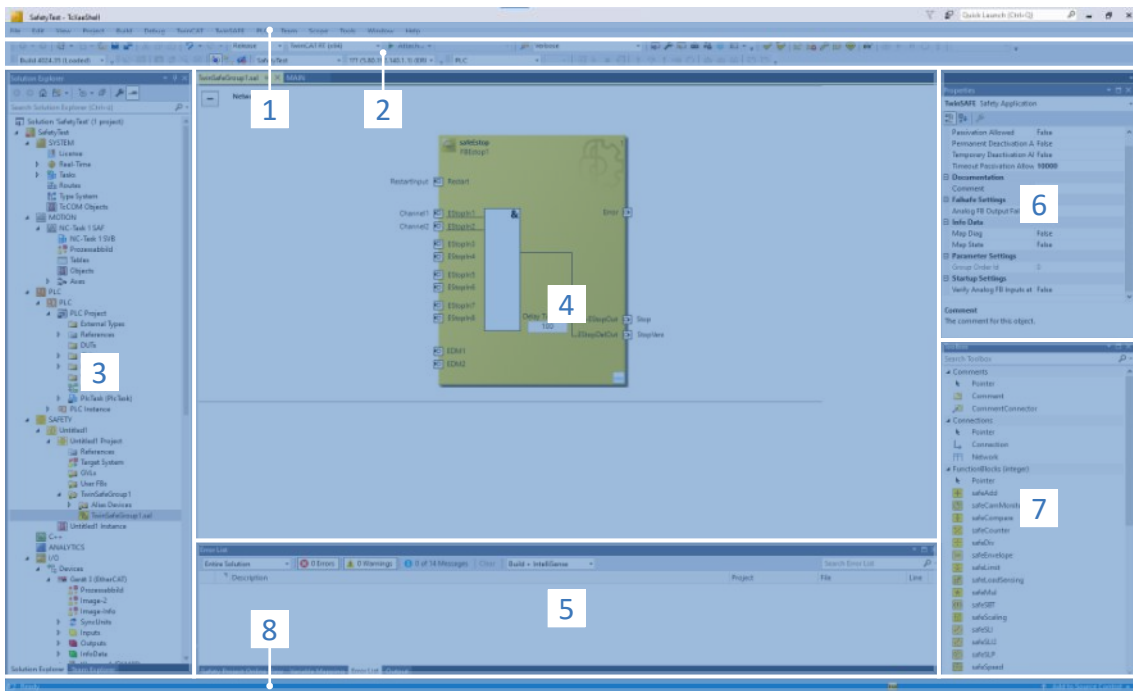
SafetyTest - TcXaeShell

File Edit View Project Build Debug TwinCAT TwinSAFE PLC Team Scope Tools Window Help

Quick Launch (Ctrl+Q)

Release TwinCAT RT (x64) Attach... Verbose

Build 4024.35 (Loaded) SafetyTest PLC

Solution Explorer

Search Solution Explorer (Ctrl+ü)

Solution 'SafetyTest' (1 project)
SafetyTest
SYSTEM
License
Real-Time
Tasks
Routes
Type System
TcCOM Objects
MOTION
NC-Task 1 SAF
NC-Task 1 SVB
Prozessabbild
Tables
Objects
Axes
PLC
PLC
PLC Project
External Types
References
DUTs
PlcTask (PlcTask)
PLC Instance
SAFETY
Untitled1
Untitled1 Project
References
Target System
GVLs
User FBs
TwinSafeGroup1
Alias Devices
TwinSafeGroup1.sal
Untitled1 Instance
C++
ANALYTICS
I/O
Devices
Gerät 3 (EtherCAT)
Prozessabbild
Image-2
Image-Info
SyncUnits
Inputs
Outputs
InfoData

Solution Explorer Team Explorer

TwinSafeGroup1.sal MAIN

1

2

3

safeEstop
FBEstop1
RestartInput Restart
Channel1 EStopIn1
Channel2 EStopIn2
EStopIn3
EStopIn4
EStopIn5
EStopIn6
EStopIn7
EStopIn8
EDM1
EDM2
Error
Delay Ti
100
EStopOut Stop
EStopDelOut StopDel

4

Properties
TwinSAFE Safety Application
Passivation Allowed False
Permanent Deactivation A False
Temporary Deactivation Al False
Timeout Passivation Allow 10000
Documentation
Comment
Failsafe Settings
Analog FB Output Fail
Info Data
Map Diag False
Map State False
Parameter Settings
Group Order Id 0
Startup Settings
Verify Analog FB Inputs at False
Comment
The comment for this object.

6

Toolbox
Search Toolbox
Comments
Pointer
Comment
CommentConnector
Connections
Pointer
Connection
Network
FunctionBlocks (integer)
Pointer
safeAdd
safeCamMonitor
safeCompare
safeCounter
safeDiv
safeEnvelope
safeLimit
safeLoadSensing
safeMul
safeSBT
safeScaling
safeSLI
safeSLS
safeSLP
safeSpeed

7

Error List
Entire Solution
0 Errors
0 Warnings
0 of 14 Messages
Build + IntelliSense
Search Error List
Description
Project
File
Line

5

8